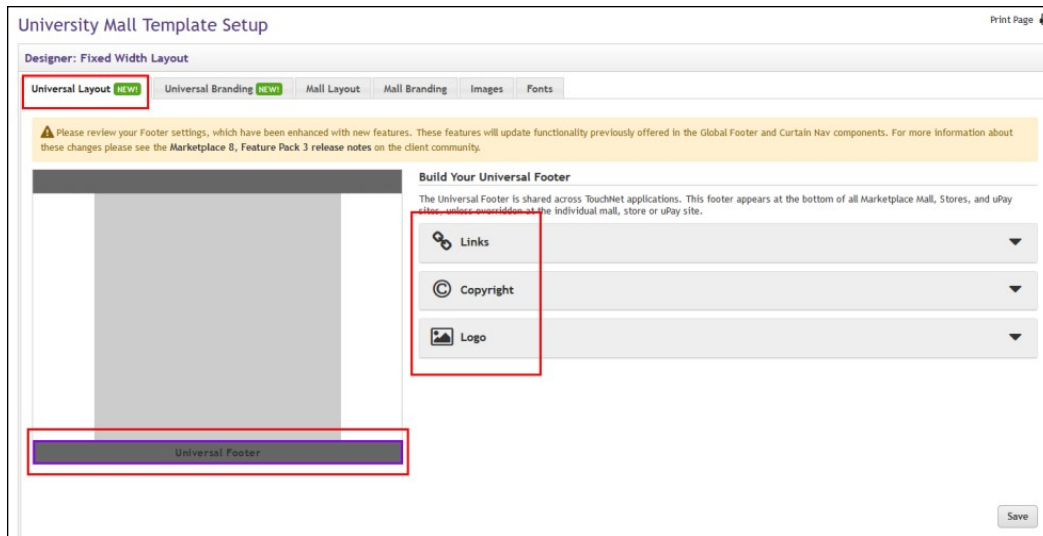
University Mall Template Setup

Print Page

Designer: Fixed Width Layout

Universal Layout NEW! | Universal Branding NEW! | Mall Layout | Mall Branding | Images | Fonts

Please review your Footer settings, which have been enhanced with new features. These features will update functionality previously offered in the Global Footer and Curtain Nav components. For more information about these changes please see the Marketplace 8, Feature Pack 3 release notes on the client community.

Build Your Universal Footer

The Universal Footer is shared across TouchNet applications. This footer appears at the bottom of all Marketplace Mall, Stores, and uPay sites, unless overridden at the individual mall, store or uPay site.

Links

Copyright

Logo

Universal Footer

Save